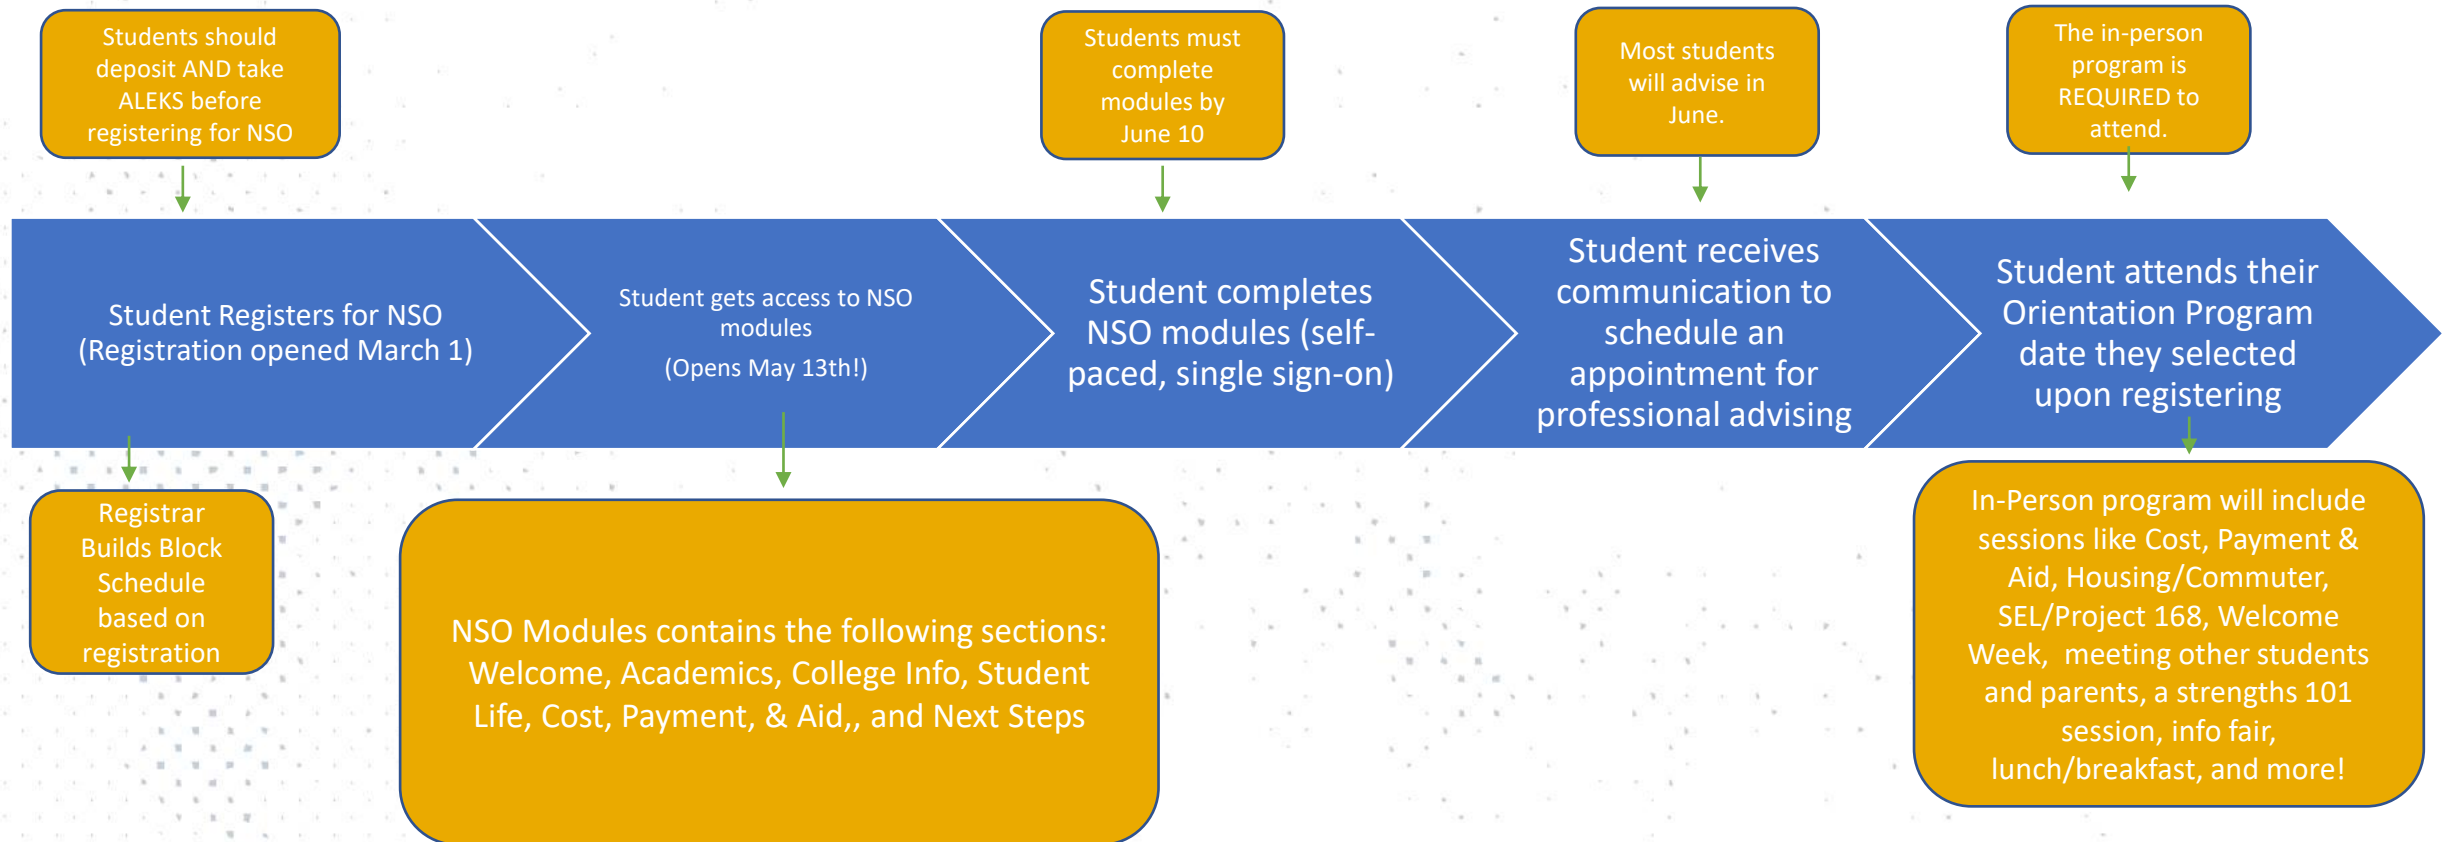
Students should deposit AND take ALEKS before registering for NSO

Students must complete modules by June 10

Most students will advise in June.

The in-person program is REQUIRED to attend.

Student Registers for NSO (Registration opened March 1)

Student gets access to NSO modules

(Opens May 13th!)

Student completes NSO modules (self-paced, single sign-on)

Student receives communication to schedule an appointment for professional advising

Student attends their Orientation Program date they selected upon registering

Registrar Builds Block Schedule based on registration

NSO Modules contains the following sections: Welcome, Academics, College Info, Student Life, Cost, Payment, & Aid,, and Next Steps

In-Person program will include sessions like Cost, Payment & Aid, Housing/Commuter, SEL/Project 168, Welcome Week, meeting other students and parents, a strengths 101 session, info fair, lunch/breakfast, and more!